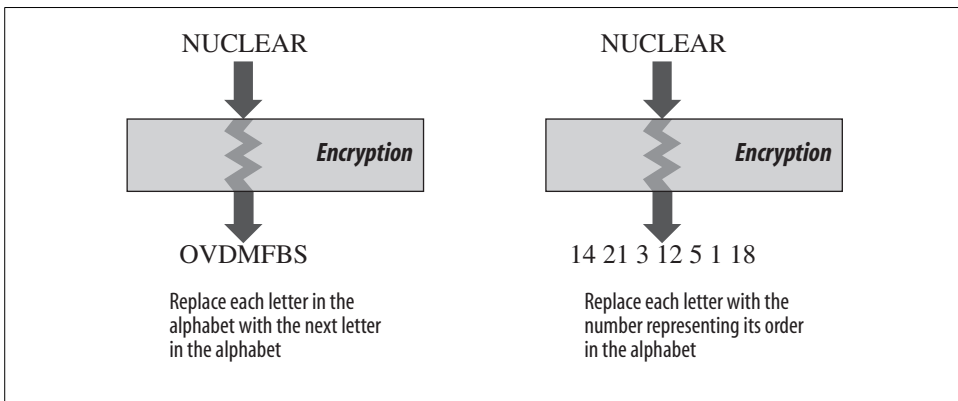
NUCLEAR

Encryption

OVDMFBS

Replace each letter in the alphabet with the next letter in the alphabet

NUCLEAR

Encryption

14 21 3 12 5 1 18

Replace each letter with the number representing its order in the alphabet